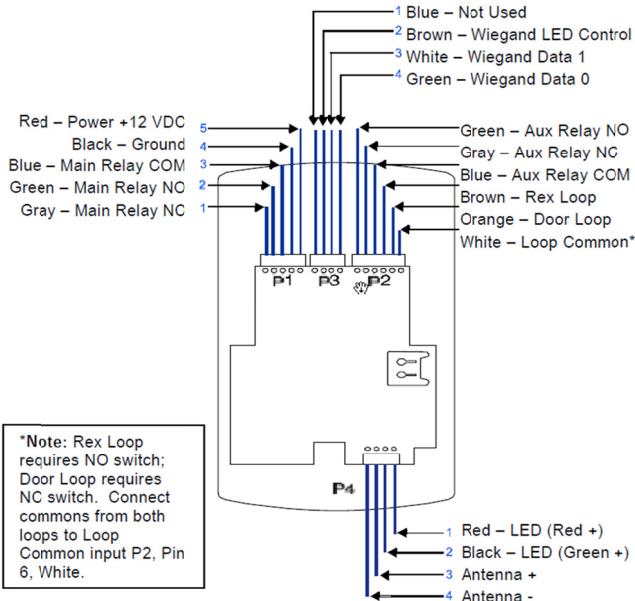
1 Blue – Not Used
2 Brown – Wiegand LED Control
3 White – Wiegand Data 1
4 Green – Wiegand Data 0

Red – Power +12 VDC 5
Black – Ground 4
Blue – Main Relay COM 3
Green – Main Relay NO 2
Gray – Main Relay NC 1

Green – Aux Relay NO
Gray – Aux Relay NC
Blue – Aux Relay COM
Brown – Rex Loop
Orange – Door Loop
White – Loop Common*

P1 P3 P2

P4

*Note: Rex Loop requires NO switch; Door Loop requires NC switch. Connect commons from both loops to Loop Common input P2, Pin 6, White.

1 Red – LED (Red +)
2 Black – LED (Green +)
3 Antenna +
4 Antenna -